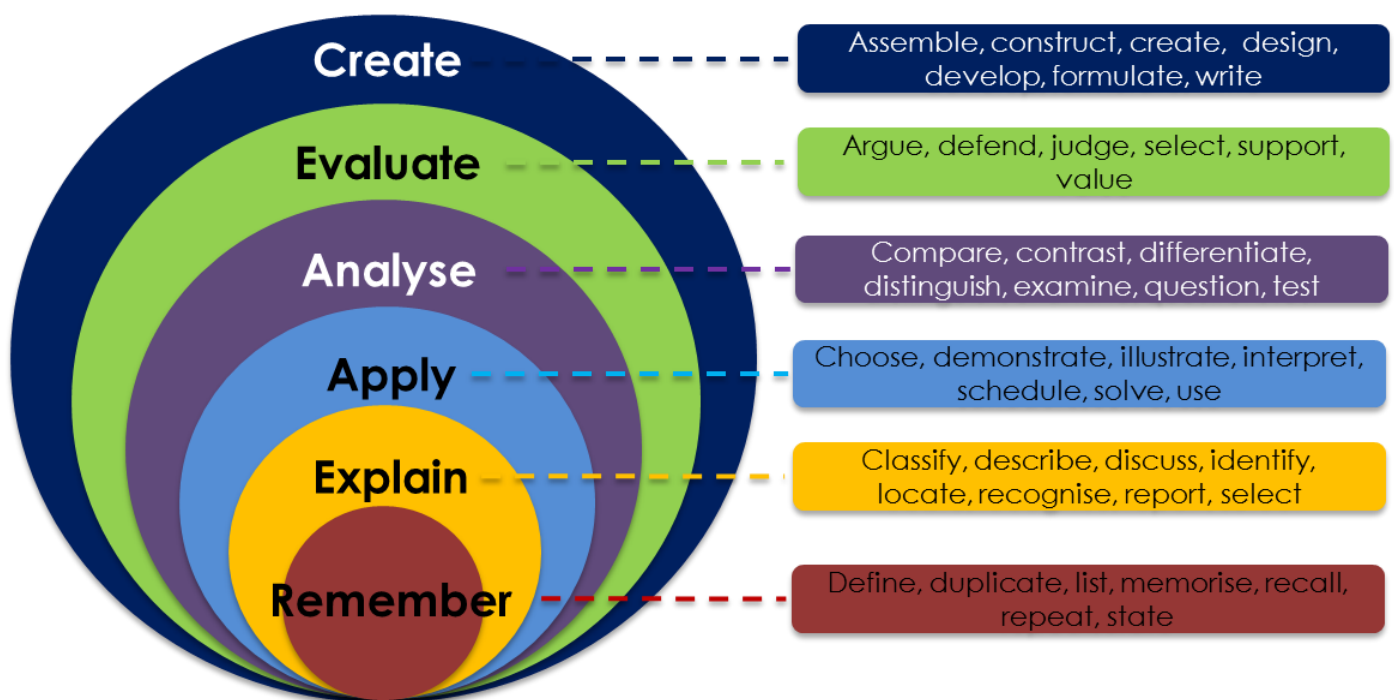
Create

Assemble, construct, create, design, develop, formulate, write

Evaluate

Argue, defend, judge, select, support, value

Analyse

Compare, contrast, differentiate, distinguish, examine, question, test

Apply

Choose, demonstrate, illustrate, interpret, schedule, solve, use

Explain

Classify, describe, discuss, identify, locate, recognise, report, select

Remember

Define, duplicate, list, memorise, recall, repeat, state